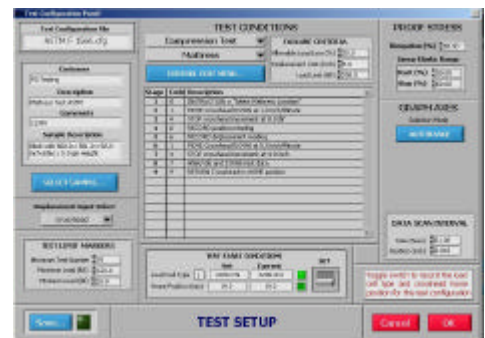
Test Configuration Panel

Test Configuration file
ASTM D - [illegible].cfg

Customer
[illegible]
Description
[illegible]
Comments
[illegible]
Sample Description
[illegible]

SELECT SAMPLE...

Displacement Input Select
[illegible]

TEST LIMIT MARKERS
Maximum Test Duration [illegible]
Maximum Load (lbf) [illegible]
Maximum travel (in) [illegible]

TEST CONDITIONS
Compression Test
Mullins
DEFINE TEST MENU...

FAILURE CRITERIA
Allowable Load Loss (%) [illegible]
Displacement Limit (inch) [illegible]
Load Limit (lbf) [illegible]

| Stage | Cond | Description |
|---|---|---|
| 1 | 0 | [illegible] |
| 2 | 1 | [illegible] |
| 3 | 4 | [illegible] |
| 4 | 0 | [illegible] |
| 5 | 4 | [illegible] |
| 6 | 4 | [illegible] |
| 7 | 4 | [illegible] |
| 8 | 5 | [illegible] |
| 9 | 0 | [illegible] |

KEY TEST CONDITIONS
Set Current
Load Cell Type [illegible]
Sensor Position (inch) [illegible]
SET

PROOF STRESS
Elongation (%) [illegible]
Stress Limits Range
Start (%) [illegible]
Stop (%) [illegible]

GRAPH AXES
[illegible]
AUTOSCALE

DATA SCAN INTERVAL
Time (Secs) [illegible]
Position (inch) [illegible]

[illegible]

Save...
TEST SETUP
Cancel
OK